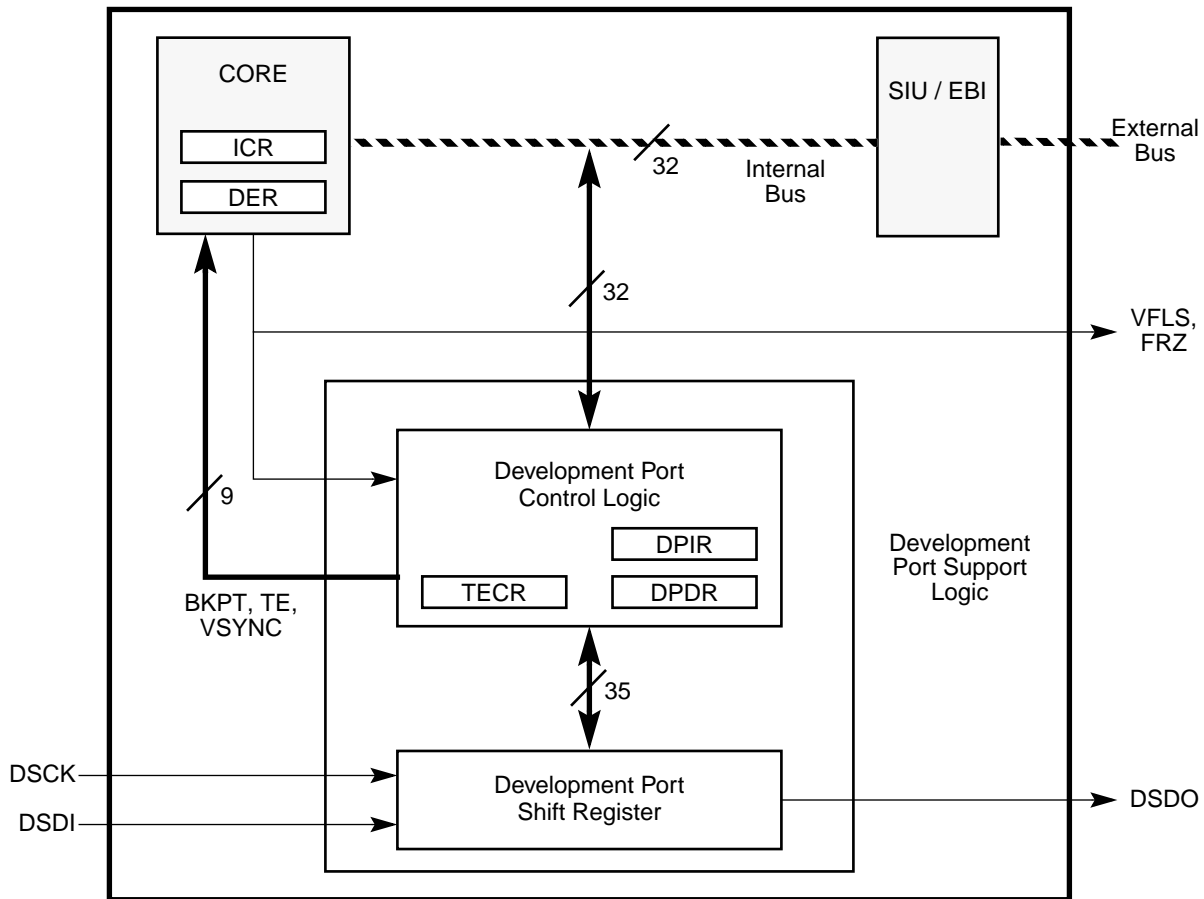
CORE

ICR

DER

32

Internal Bus

SIU / EBI

External Bus

32

VFLS, FRZ

9

Development Port Control Logic

DPIR

TECR

DPDR

Development Port Support Logic

BKPT, TE, VSYNC

35

DSCK

DSDI

Development Port Shift Register

DSDO